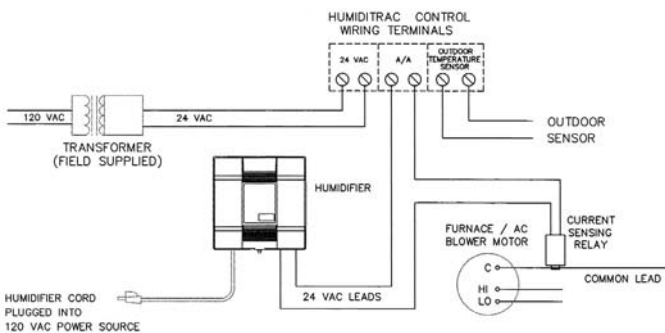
HUMIDITRAC CONTROL WIRING TERMINALS

24 VAC

A/A

OUTDOOR TEMPERATURE SENSOR

120 VAC

24 VAC

TRANSFORMER (FIELD SUPPLIED)

OUTDOOR SENSOR

HUMIDIFIER

CURRENT SENSING RELAY

FURNACE / AC BLOWER MOTOR

C

HI

LO

COMMON LEAD

24 VAC LEADS

HUMIDIFIER CORD PLUGGED INTO 120 VAC POWER SOURCE